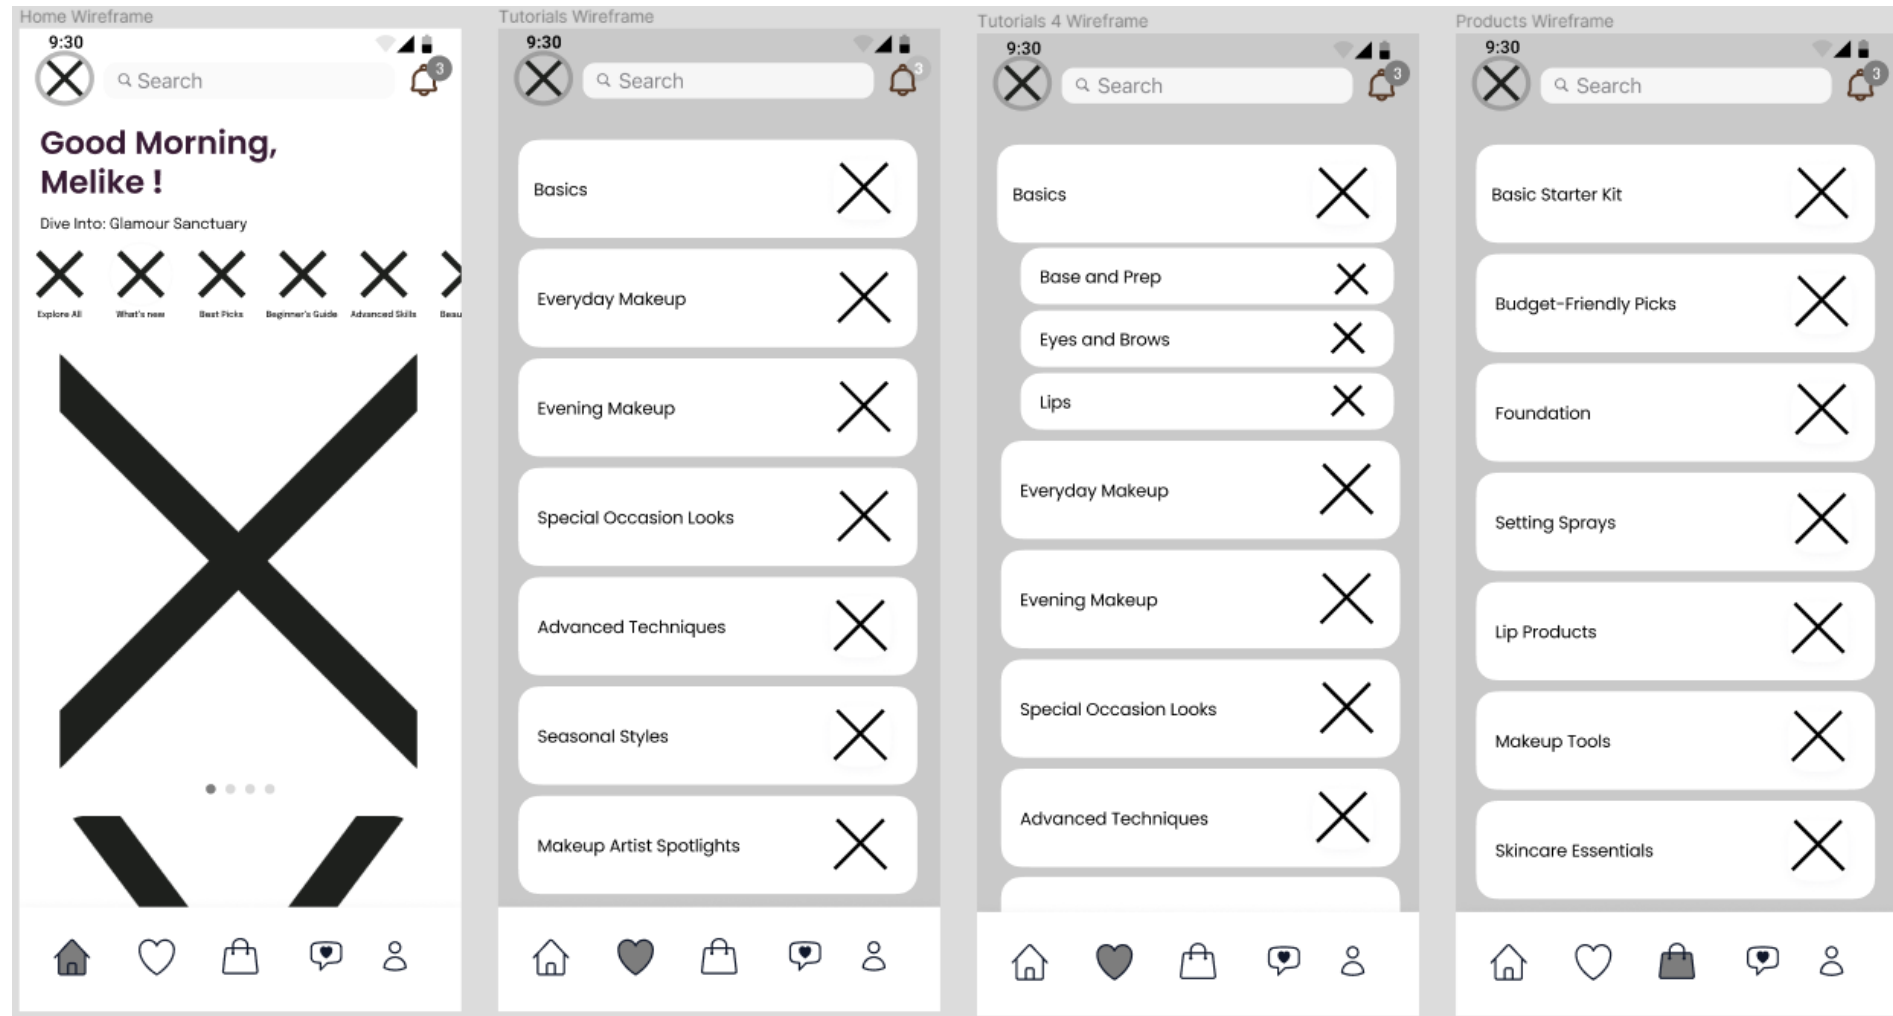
Home Wireframe

9:30

Search

3

Good Morning, Melike !

Dive Into: Glamour Sanctuary

Explore All

What's new

Best Picks

Beginner's Guide

Advanced Skills

Beau

Tutorials Wireframe

9:30

Search

3

Basics

Everyday Makeup

Evening Makeup

Special Occasion Looks

Advanced Techniques

Seasonal Styles

Makeup Artist Spotlights

Tutorials 4 Wireframe

9:30

Search

3

Basics

Base and Prep

Eyes and Brows

Lips

Everyday Makeup

Evening Makeup

Special Occasion Looks

Advanced Techniques

Products Wireframe

9:30

Search

3

Basic Starter Kit

Budget-Friendly Picks

Foundation

Setting Sprays

Lip Products

Makeup Tools

Skincare Essentials